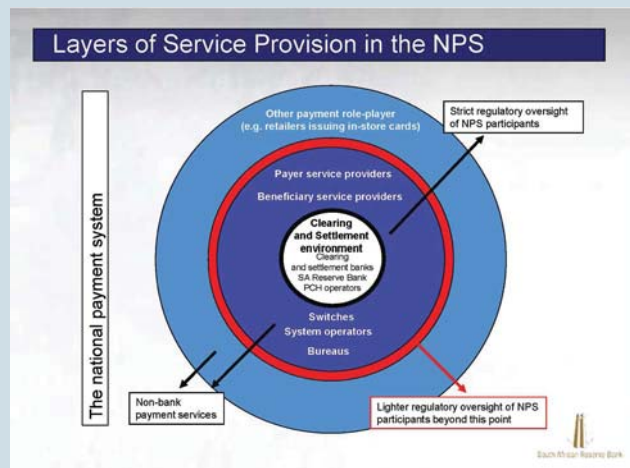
Layers of Service Provision in the NPS

The national payment system

Other payment role-player (e.g. retailers issuing in-store cards)

Strict regulatory oversight of NPS participants

Payer service providers

Beneficiary service providers

Clearing and Settlement environment

Clearing and settlement banks

SA Reserve Bank

PCH operators

Switches

System operators

Bureaus

Non-bank payment services

Lighter regulatory oversight of NPS participants beyond this point

South African Reserve Bank